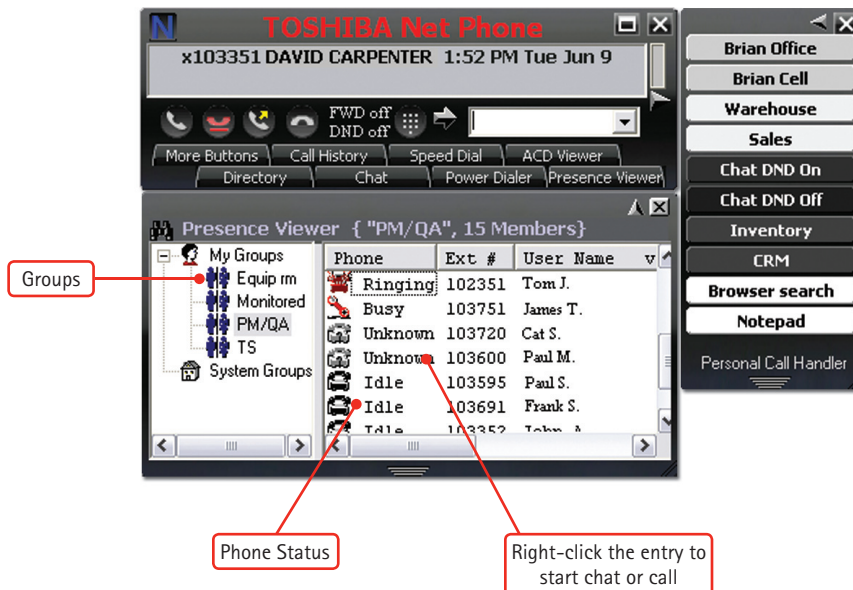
N TOSHIBA Net Phone

x103351 DAVID CARPENTER 1:52 PM Tue Jun 9

FWD off
DND off

More Buttons | Call History | Speed Dial | ACD Viewer
Directory | Chat | Power Dialer | Presence Viewer

Presence Viewer { "PM/QA", 15 Members}

My Groups
Equip rm
Monitored
PM/QA
TS
System Groups

| Phone | Ext # | User Name |
|---|---|---|
| Ringing | 102351 | Tom J. |
| Busy | 103751 | James T. |
| Unknown | 103720 | Cat S. |
| Unknown | 103600 | Paul M. |
| Idle | 103595 | Paul S. |
| Idle | 103691 | Frank S. |
| Idle | 103352 | John A. |

Brian Office
Brian Cell
Warehouse
Sales
Chat DND On
Chat DND Off
Inventory
CRM
Browser search
Notepad
Personal Call Handler

Groups

Phone Status

Right-click the entry to start chat or call